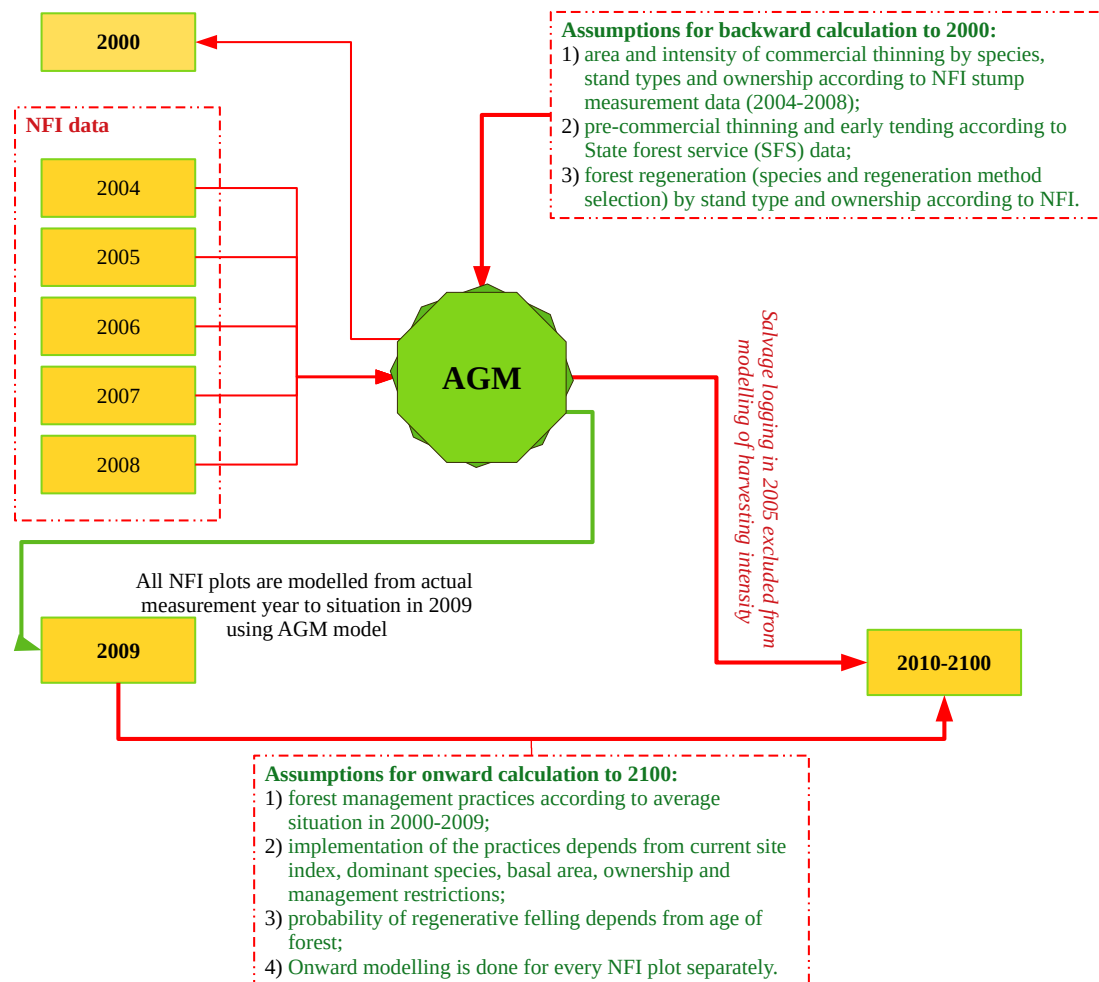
2000

Assumptions for backward calculation to 2000:
1) area and intensity of commercial thinning by species, stand types and ownership according to NFI stump measurement data (2004-2008);
2) pre-commercial thinning and early tending according to State forest service (SFS) data;
3) forest regeneration (species and regeneration method selection) by stand type and ownership according to NFI.

NFI data

2004

2005

2006

2007

2008

AGM

Salvage logging in 2005 excluded from modeling of harvesting intensity

All NFI plots are modelled from actual measurement year to situation in 2009 using AGM model

2009

2010-2100

Assumptions for onward calculation to 2100:
1) forest management practices according to average situation in 2000-2009;
2) implementation of the practices depends from current site index, dominant species, basal area, ownership and management restrictions;
3) probability of regenerative felling depends from age of forest;
4) Onward modelling is done for every NFI plot separately.